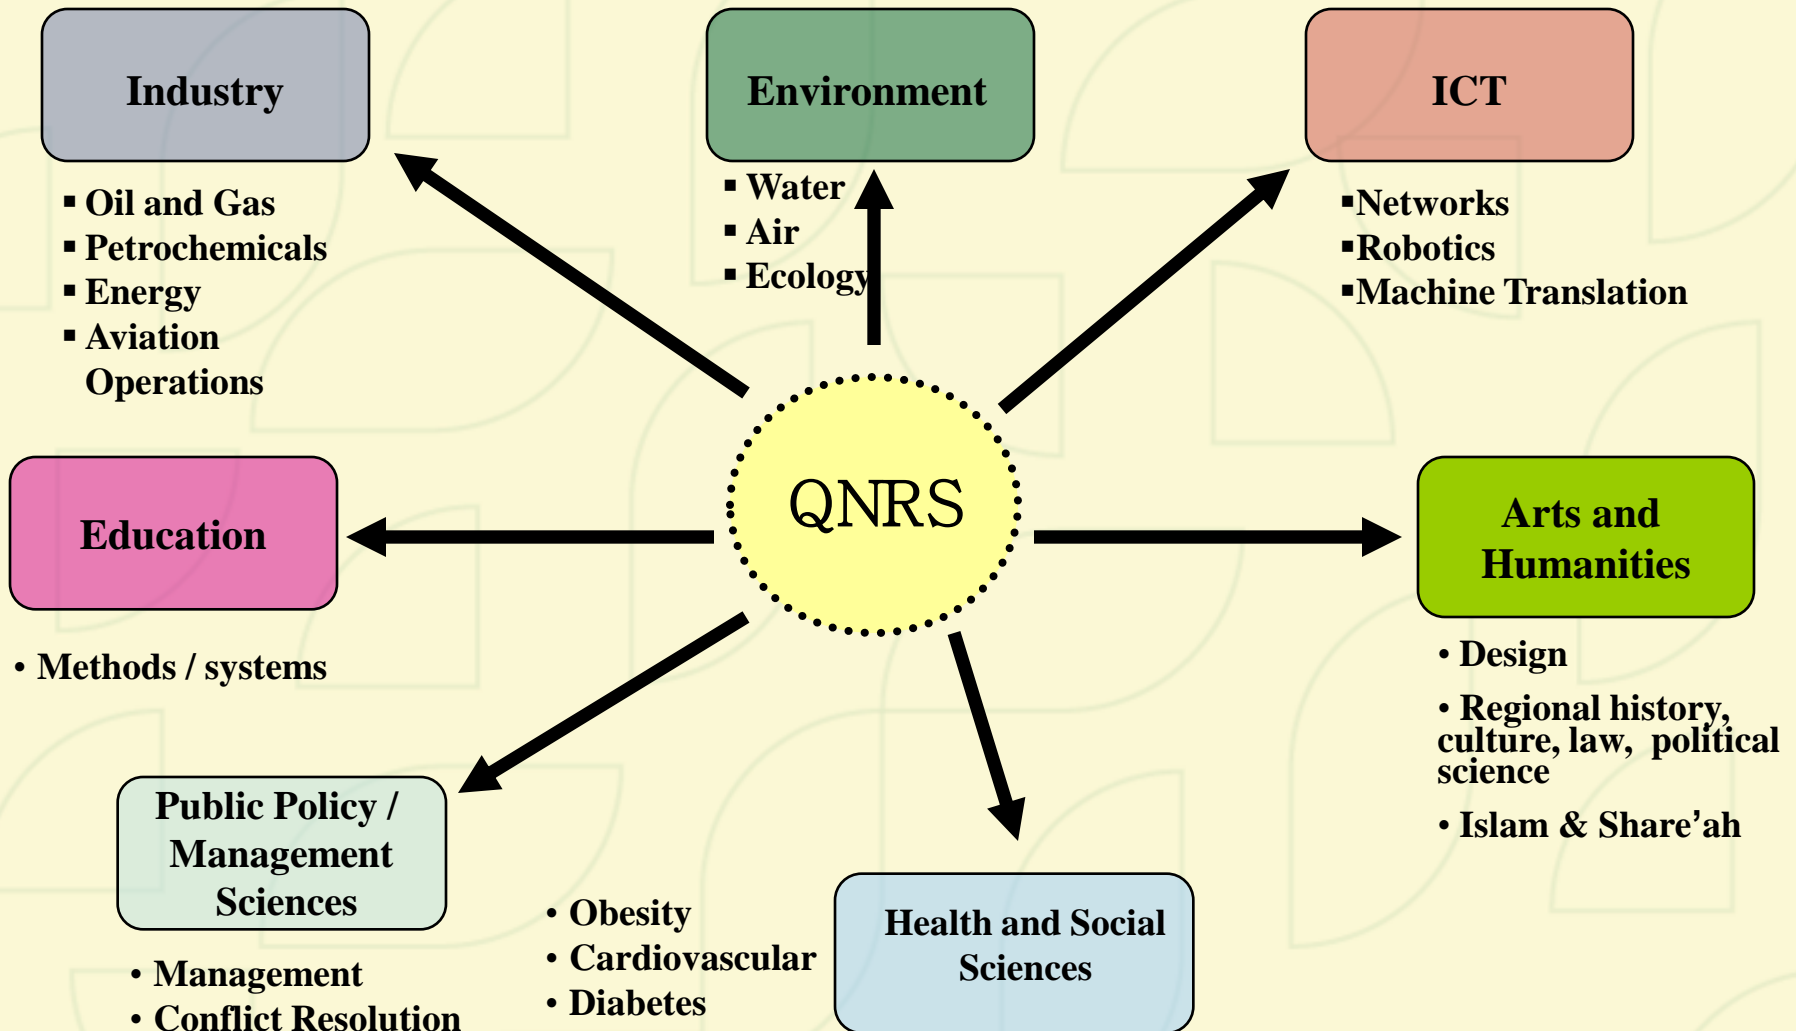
Industry

▪ Oil and Gas
▪ Petrochemicals
▪ Energy
▪ Aviation Operations

Environment

▪ Water
▪ Air
▪ Ecology

ICT

▪Networks
▪Robotics
▪Machine Translation

QNRS

Education

• Methods / systems

Arts and Humanities

• Design
• Regional history, culture, law, political science
• Islam & Share'ah

Public Policy / Management Sciences

• Management
• Conflict Resolution

• Obesity
• Cardiovascular
• Diabetes

Health and Social Sciences